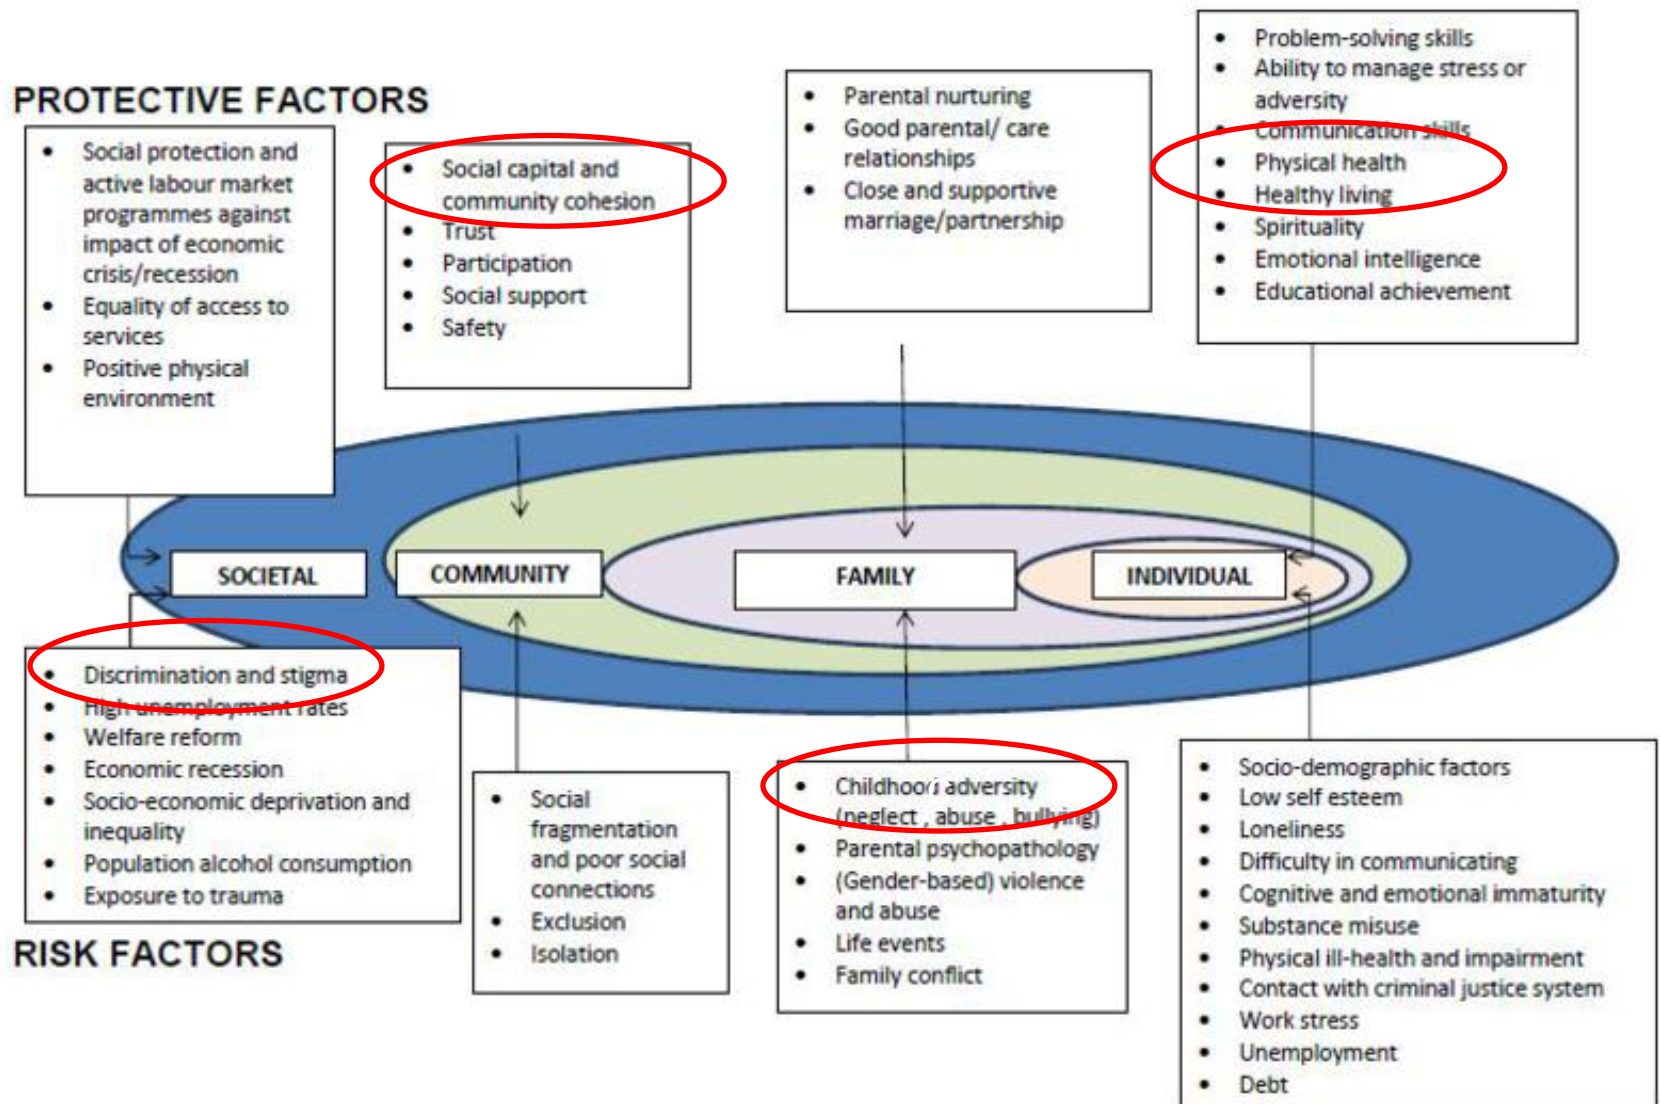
PROTECTIVE FACTORS

- Social protection and active labour market programmes against impact of economic crisis/recession
- Equality of access to services
- Positive physical environment

- Social capital and community cohesion
- Trust
- Participation
- Social support
- Safety

- Parental nurturing
- Good parental/ care relationships
- Close and supportive marriage/partnership

- Problem-solving skills
- Ability to manage stress or adversity
- Communication skills
- Physical health
- Healthy living
- Spirituality
- Emotional intelligence
- Educational achievement

SOCIETAL

COMMUNITY

FAMILY

INDIVIDUAL

- Discrimination and stigma
- High unemployment rates
- Welfare reform
- Economic recession
- Socio-economic deprivation and inequality
- Population alcohol consumption
- Exposure to trauma

RISK FACTORS

- Social fragmentation and poor social connections
- Exclusion
- Isolation

- Childhood adversity (neglect , abuse , bullying)
- Parental psychopathology
- (Gender-based) violence and abuse
- Life events
- Family conflict

- Socio-demographic factors
- Low self esteem
- Loneliness
- Difficulty in communicating
- Cognitive and emotional immaturity
- Substance misuse
- Physical ill-health and impairment
- Contact with criminal justice system
- Work stress
- Unemployment
- Debt